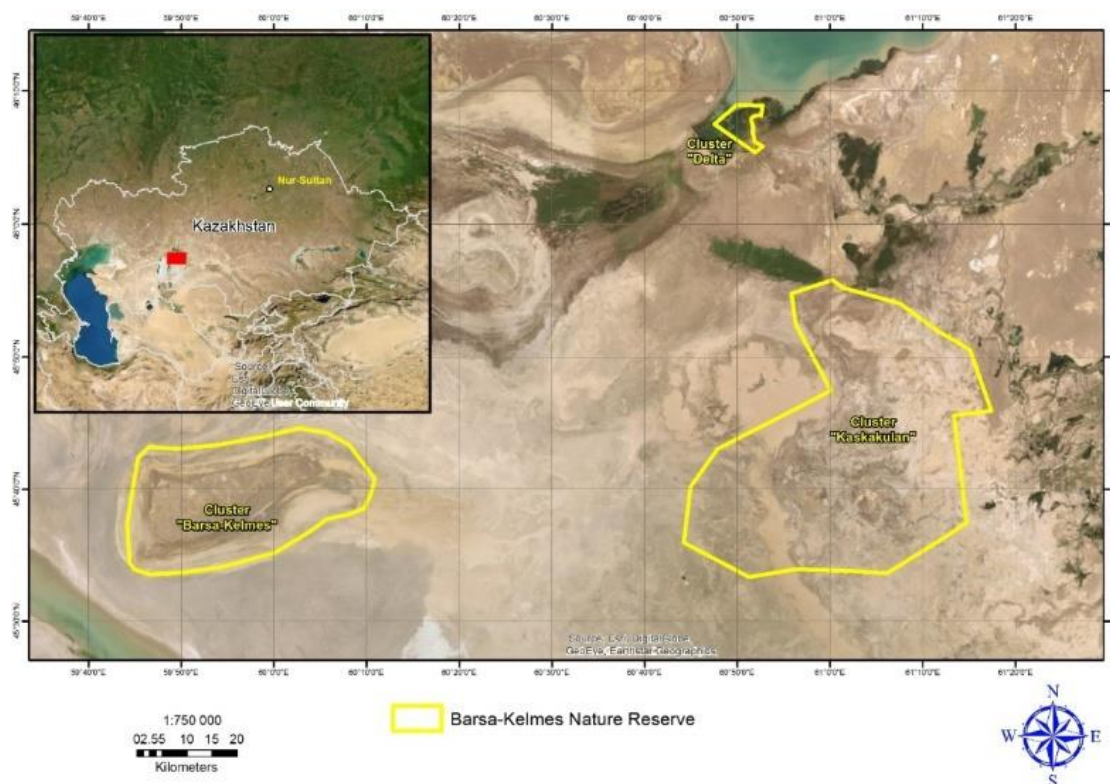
59°40'0"E 59°50'0"E 60°0'0"E 60°10'0"E 60°20'0"E 60°30'0"E 60°40'0"E 60°50'0"E 61°0'0"E 61°10'0"E 61°20'0"E

Nur-Sultan

Kazakhstan

Source: Esri, DigitalGlobe, GeoEye, User Community

Cluster "Delta"

Cluster "Kaskakulan"

Cluster "Barsa-Kelmes"

Source: Esri, DigitalGlobe, GeoEye, Earthstar Geographics

59°40'0"E 59°50'0"E 60°0'0"E 60°10'0"E 60°20'0"E 60°30'0"E 60°40'0"E 60°50'0"E 61°0'0"E 61°10'0"E 61°20'0"E

1:750 000
0 2.55 10 15 20
Kilometers

Barsa-Kelmes Nature Reserve

N
W E
S